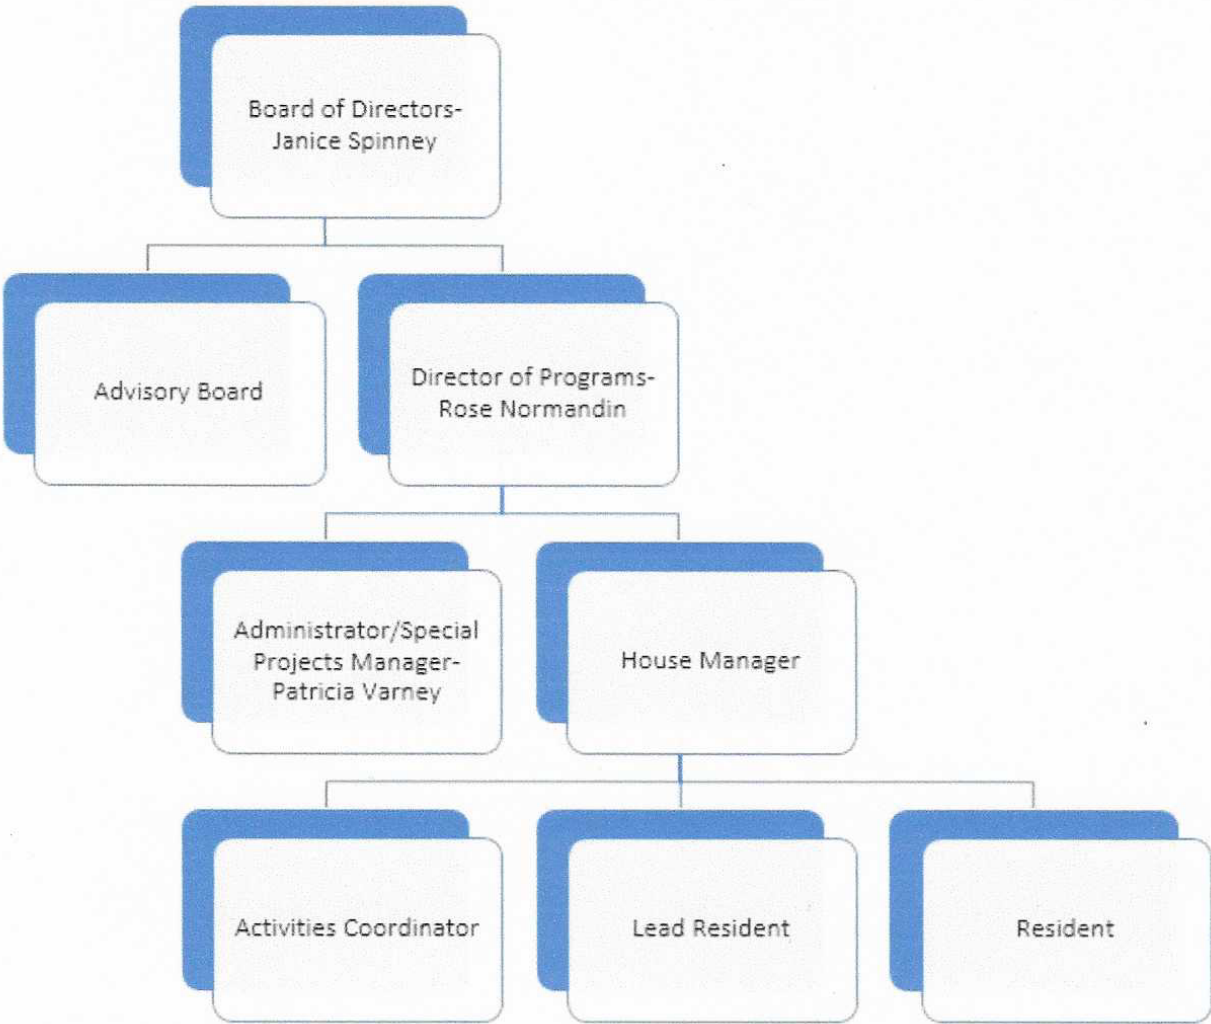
Board of Directors-Janice Spinney

Advisory Board

Director of Programs-Rose Normandin

Administrator/Special Projects Manager-Patricia Varney

House Manager

Activities Coordinator

Lead Resident

Resident